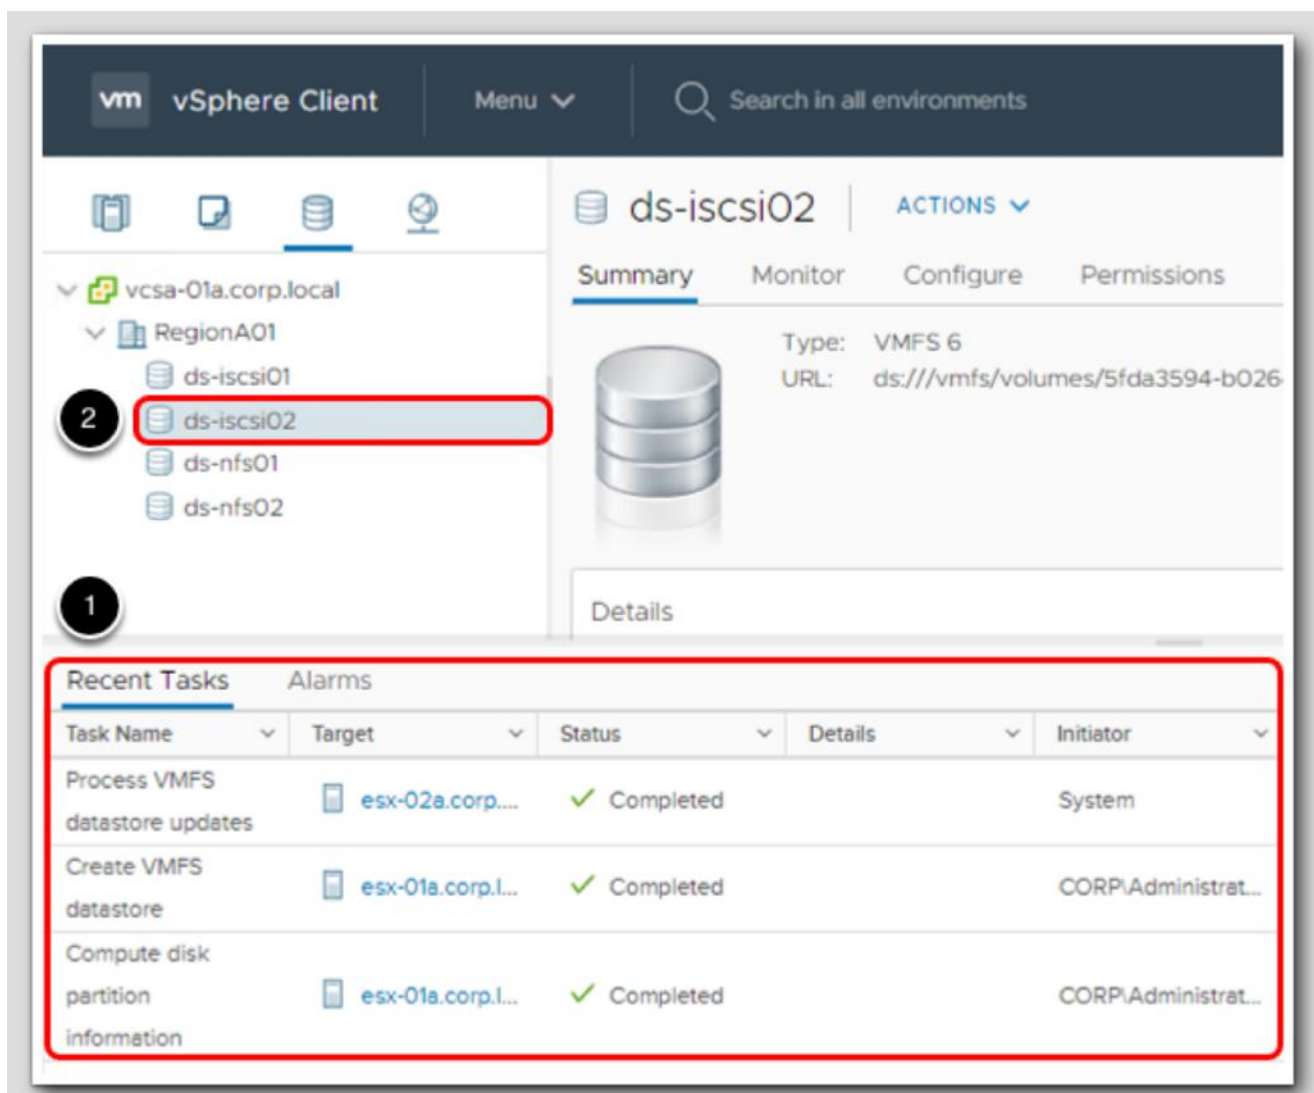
vm vSphere Client

Menu

Search in all environments

vcsa-01a.corp.local

RegionA01

ds-iscsi01

2

ds-iscsi02

ds-nfs01

ds-nfs02

1

ds-iscsi02

ACTIONS

Summary Monitor Configure Permissions

Type: VMFS 6

URL: ds:///vmfs/volumes/5fda3594-b026

Details

Recent Tasks Alarms

| Task Name | Target | Status | Details | Initiator |
|---|---|---|---|---|
| Process VMFS datastore updates | esx-02a.corp.... | Completed | | System |
| Create VMFS datastore | esx-01a.corp.l... | Completed | | CORP\Administrat... |
| Compute disk partition information | esx-01a.corp.l... | Completed | | CORP\Administrat... |